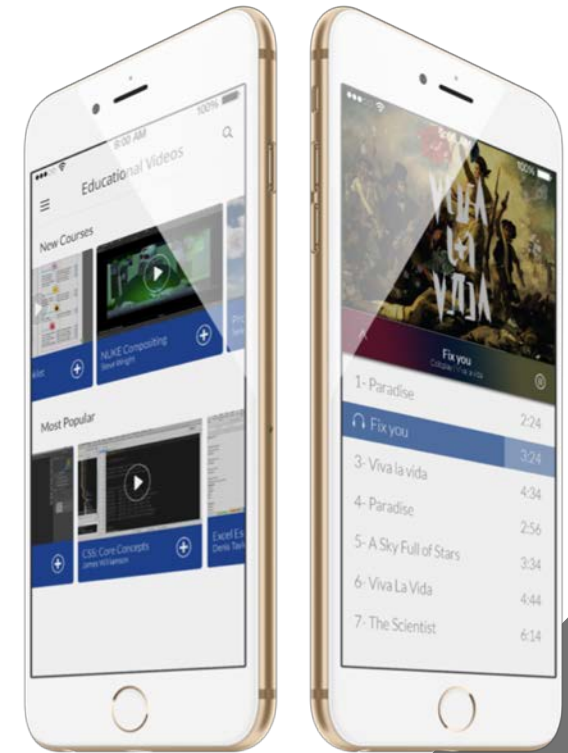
9:00 AM
100%
Educational Videos
New Courses
NUKE Compositing
Steve Wright
Most Popular
CSS: Core Concepts
James Williamson
Excel Es
Denis Tav

100%
VIVA LA VIDA
Fix you
Coldplay | Viva la Vida
1- Paradise
Fix you 2:24
3- Viva la vida 3:24
4- Paradise 4:34
5- A Sky Full of Stars 2:56
6- Viva La Vida 3:34
7- The Scientist 4:44
6:14